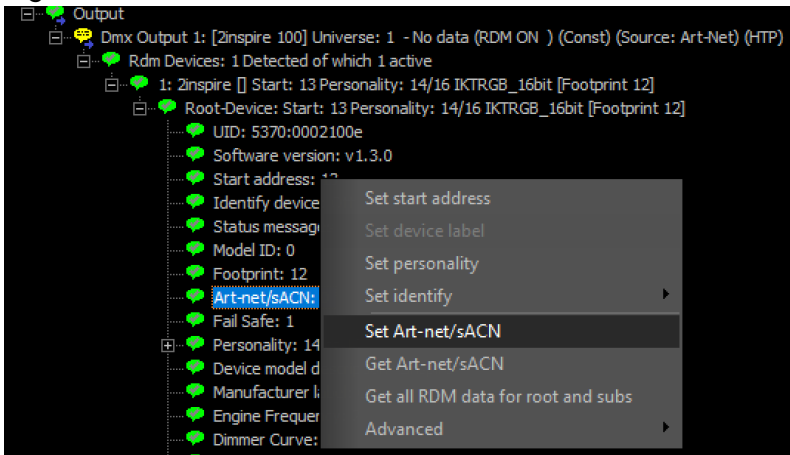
Output
Dmx Output 1: [2inspire 100] Universe: 1 - No data (RDM ON ) (Const) (Source: Art-Net) (HTP)
Rdm Devices: 1 Detected of which 1 active
1: 2inspire [] Start: 13 Personality: 14/16 IKTRGB_16bit [Footprint 12]
Root-Device: Start: 13 Personality: 14/16 IKTRGB_16bit [Footprint 12]
UID: 5370:0002100e
Software version: v1.3.0
Start address: 13
Identify device
Status message
Model ID: 0
Footprint: 12
Art-net/sACN:
Fail Safe: 1
Personality: 14
Device model d
Manufacturer l
Engine Frequer
Dimmer Curve:

Set start address
Set device label
Set personality
Set identify
Set Art-net/sACN
Get Art-net/sACN
Get all RDM data for root and subs
Advanced